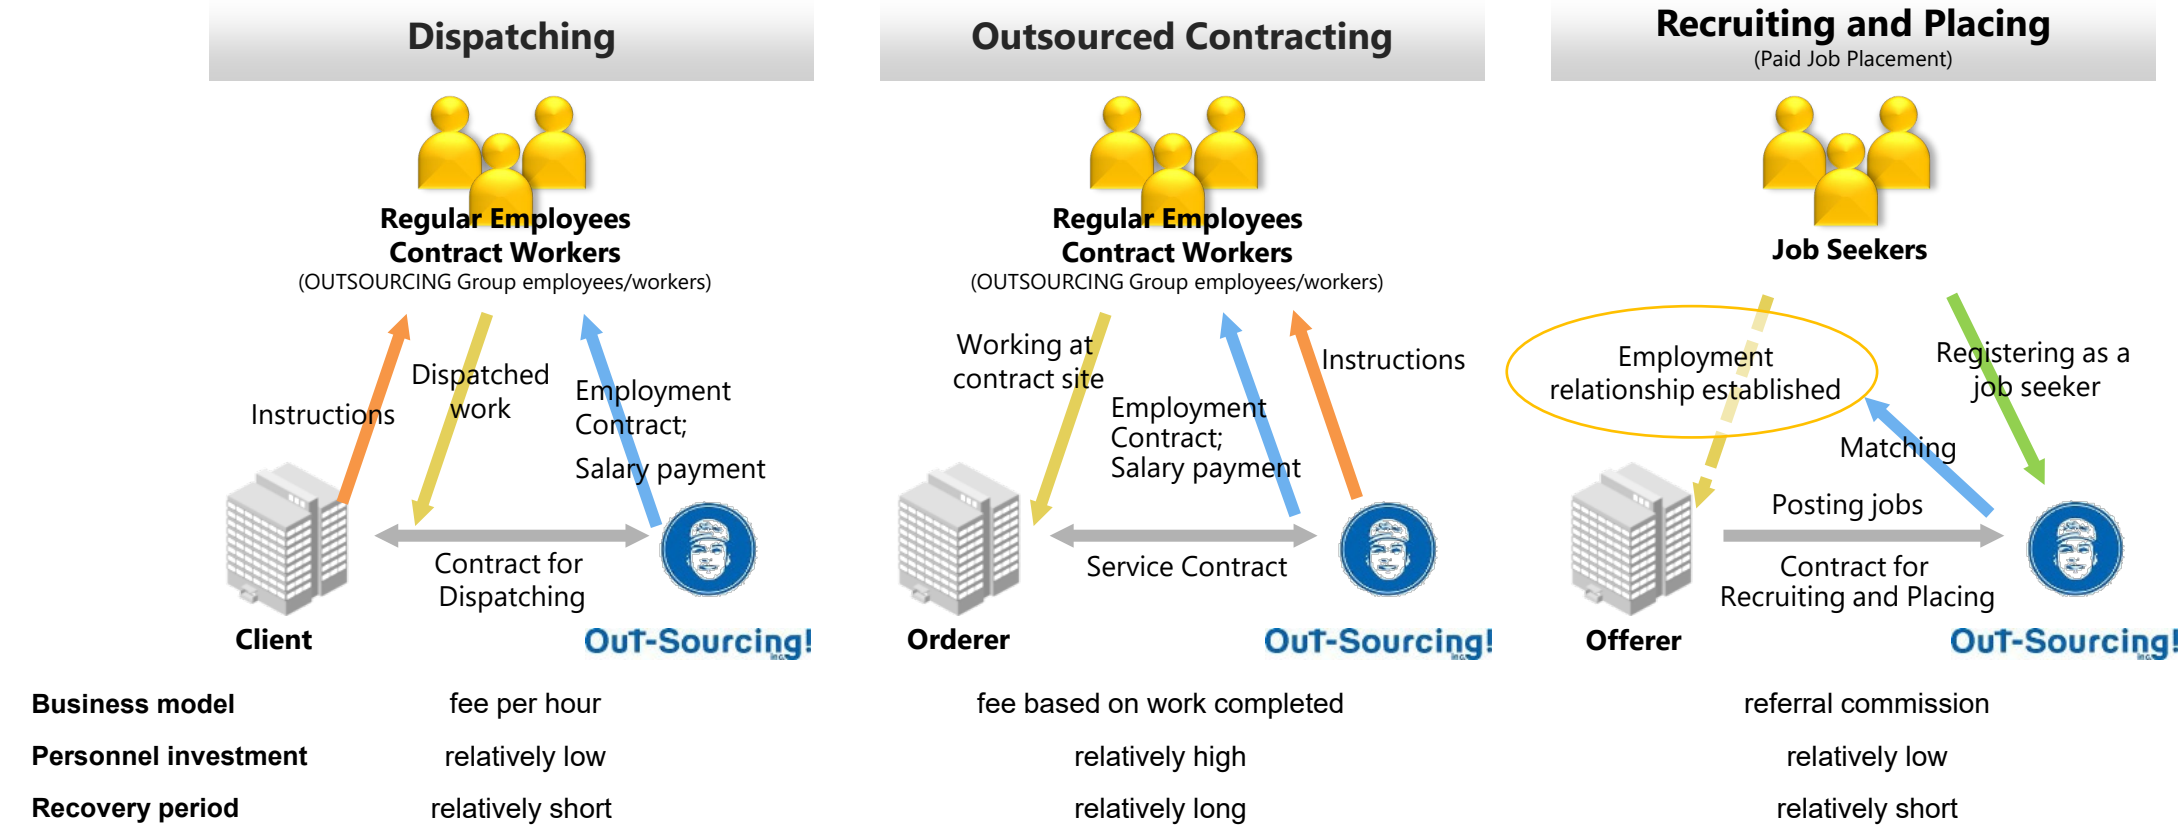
Dispatching

Regular Employees
Contract Workers
(OUTSOURCING Group employees/workers)

Instructions

Dispatched work

Employment Contract;
Salary payment

Contract for Dispatching

Client

OuT-Sourcing!

Outsourced Contracting

Regular Employees
Contract Workers
(OUTSOURCING Group employees/workers)

Working at contract site

Employment Contract;
Salary payment

Instructions

Service Contract

Orderer

OuT-Sourcing!

Recruiting and Placing
(Paid Job Placement)

Job Seekers

Employment relationship established

Registering as a job seeker

Matching

Posting jobs

Contract for Recruiting and Placing

Offerer

OuT-Sourcing!

| Business model | fee per hour | fee based on work completed | referral commission |
|---|---|---|---|
| Personnel investment | relatively low | relatively high | relatively low |
| Recovery period | relatively short | relatively long | relatively short |